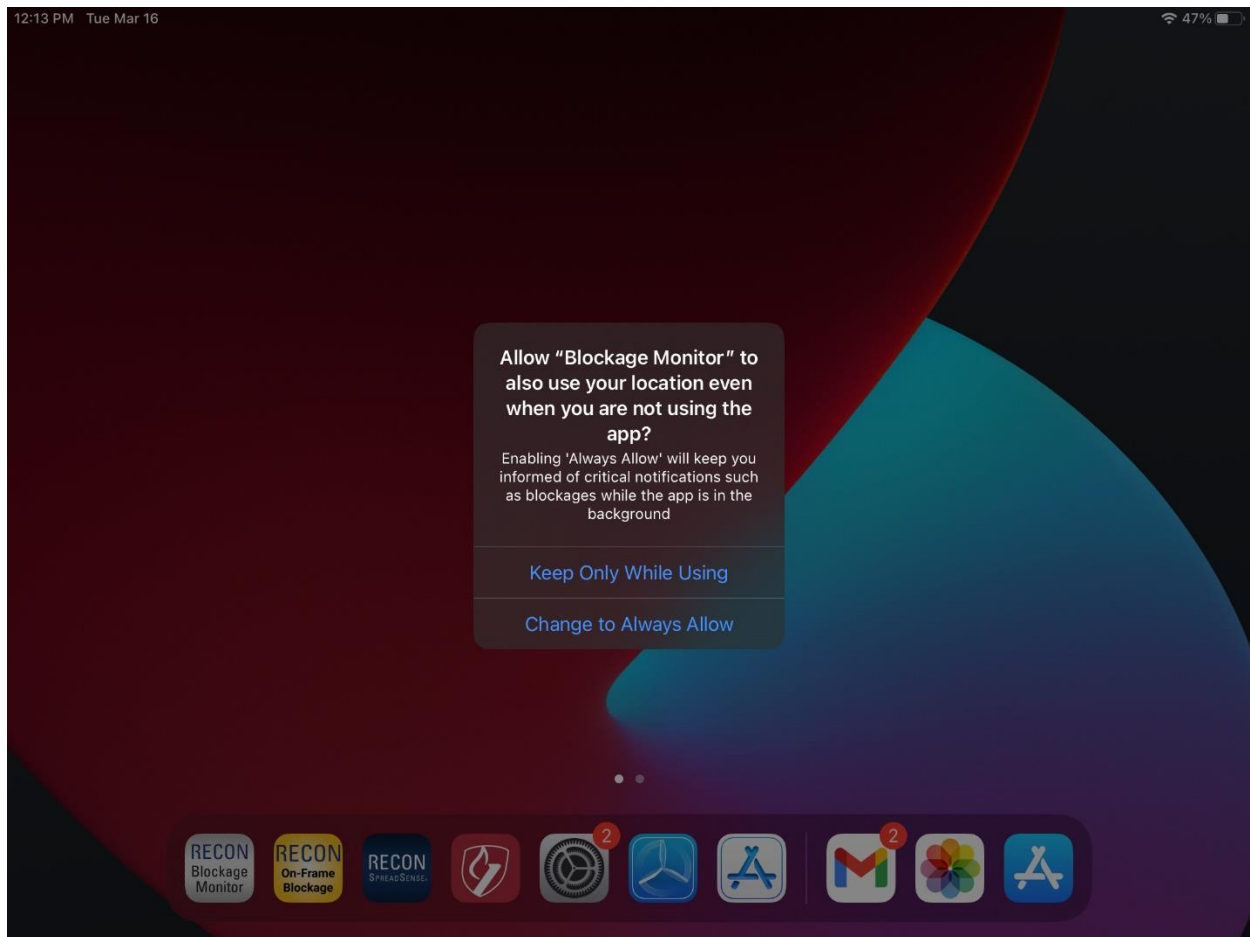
12:13 PM Tue Mar 16

47%

Allow “Blockage Monitor” to also use your location even when you are not using the app?

Enabling 'Always Allow' will keep you informed of critical notifications such as blockages while the app is in the background

Keep Only While Using

Change to Always Allow

RECON Blockage Monitor

RECON On-Frame Blockage

RECON SpreadSense

2

2